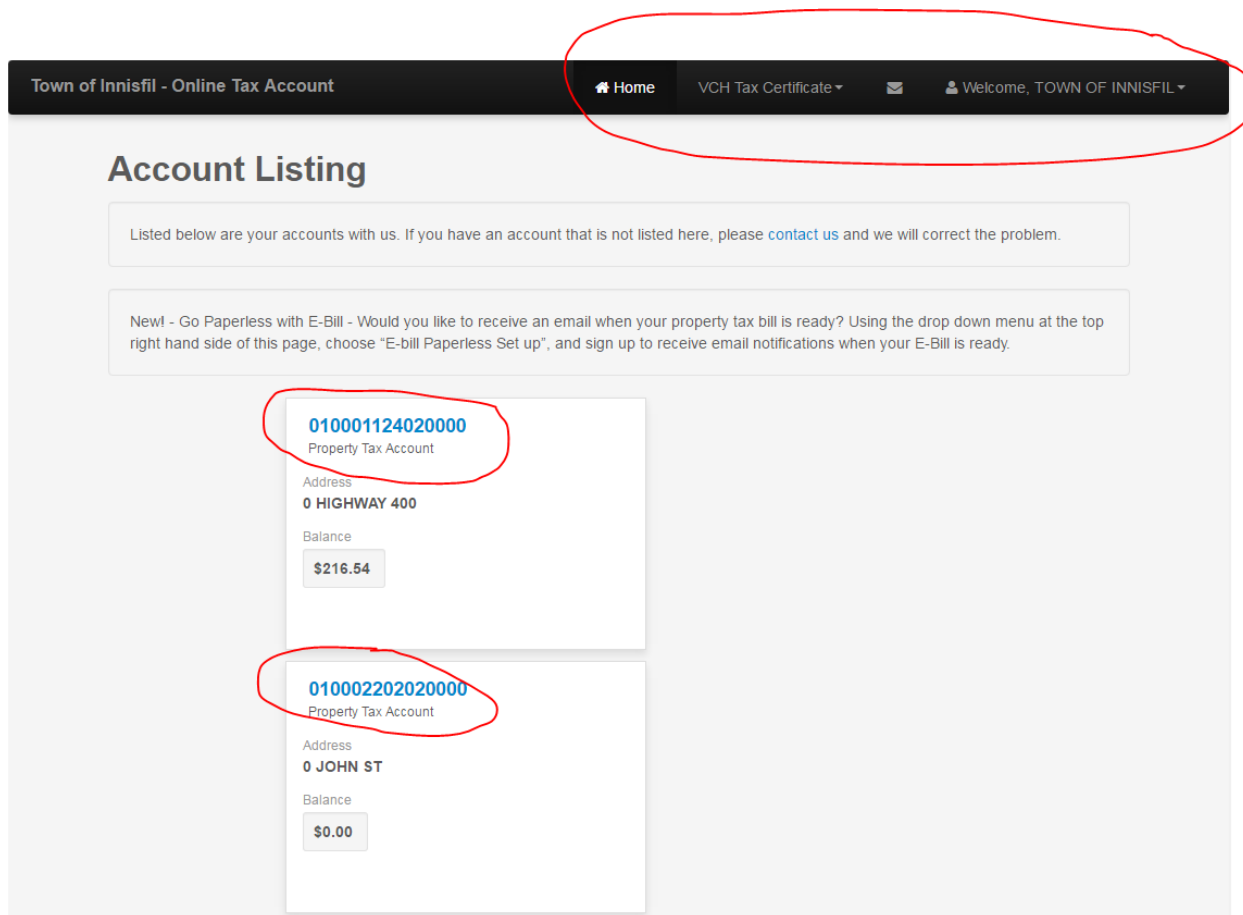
Town of Innisfil - Online Tax Account

Home

VCH Tax Certificate

Welcome, TOWN OF INNISFIL

Account Listing

Listed below are your accounts with us. If you have an account that is not listed here, please contact us and we will correct the problem.

New! - Go Paperless with E-Bill - Would you like to receive an email when your property tax bill is ready? Using the drop down menu at the top right hand side of this page, choose "E-bill Paperless Set up", and sign up to receive email notifications when your E-Bill is ready.

010001124020000
Property Tax Account

Address
0 HIGHWAY 400

Balance
$216.54

010002202020000
Property Tax Account

Address
0 JOHN ST

Balance
$0.00